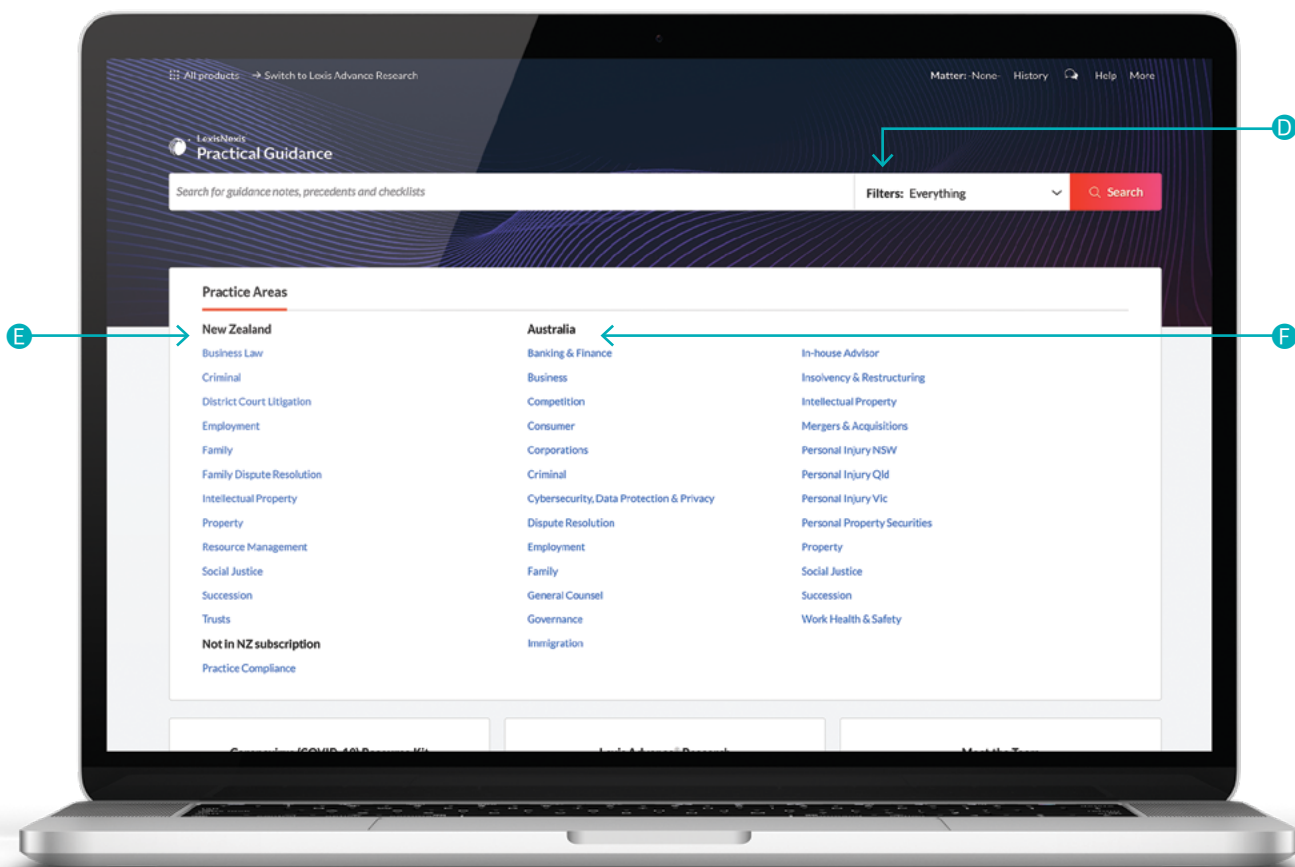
All products → Switch to Lexis Advance Research

Matter: -None- History Help More

LexisNexis
Practical Guidance

D

Search for guidance notes, precedents and checklists

Filters: Everything

Search

Practice Areas

E

New Zealand
Business Law
Criminal
District Court Litigation
Employment
Family
Family Dispute Resolution
Intellectual Property
Property
Resource Management
Social Justice
Succession
Trusts
Not in NZ subscription
Practice Compliance

Australia
Banking & Finance
Business
Competition
Consumer
Corporations
Criminal
Cybersecurity, Data Protection & Privacy
Dispute Resolution
Employment
Family
General Counsel
Governance
Immigration

F

In-house Advisor
Insolvency & Restructuring
Intellectual Property
Mergers & Acquisitions
Personal Injury NSW
Personal Injury Qld
Personal Injury Vic
Personal Property Securities
Property
Social Justice
Succession
Work Health & Safety

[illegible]

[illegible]

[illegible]